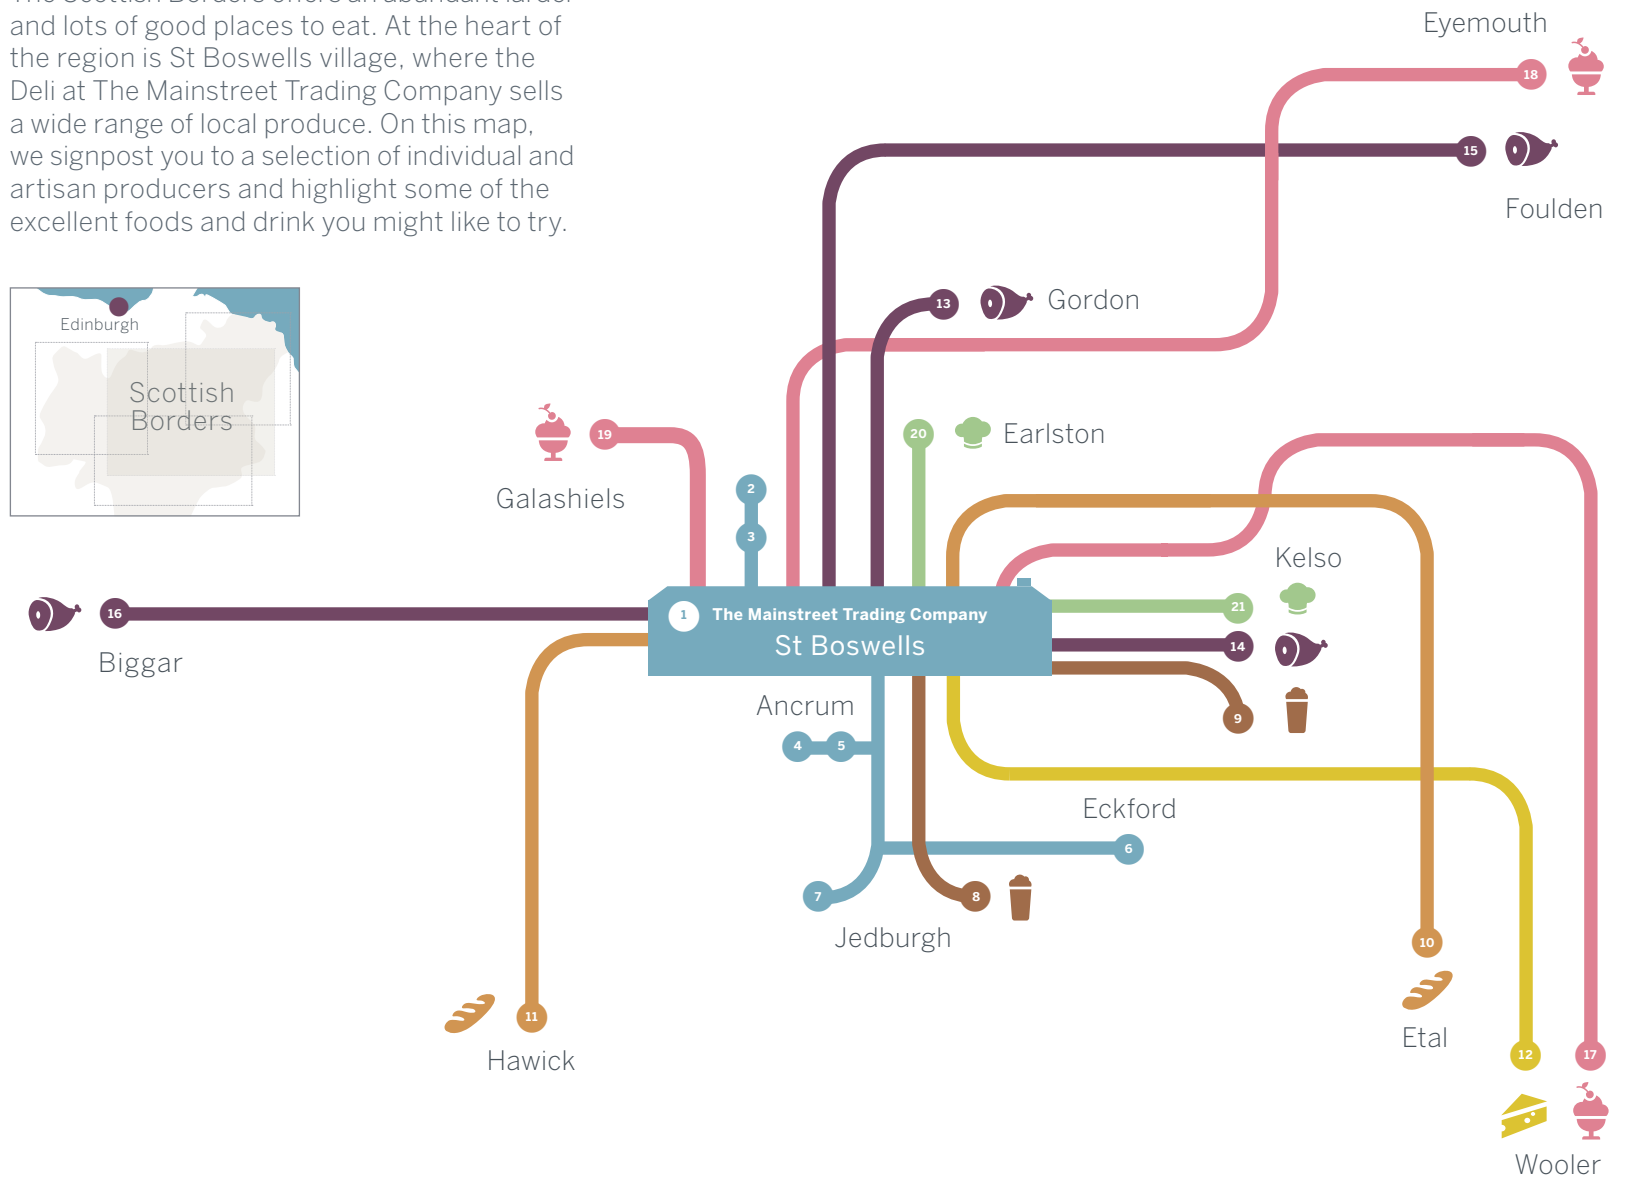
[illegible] and lots of good places to eat. At the heart of the region is St Boswells village, where the Deli at The Mainstreet Trading Company sells a wide range of local produce. On this map, we signpost you to a selection of individual and artisan producers and highlight some of the excellent foods and drink you might like to try.

Edinburgh
Scottish Borders

Eyemouth
18
15
Foulden
13
Gordon
20
Earlston
19
Galashiels
2
3
Kelso
16
Biggar
1
The Mainstreet Trading Company
St Boswells
21
14
9
Ancrum
4
5
Eckford
6
7
8
Jedburgh
10
11
Hawick
Etal
12
17
Wooler